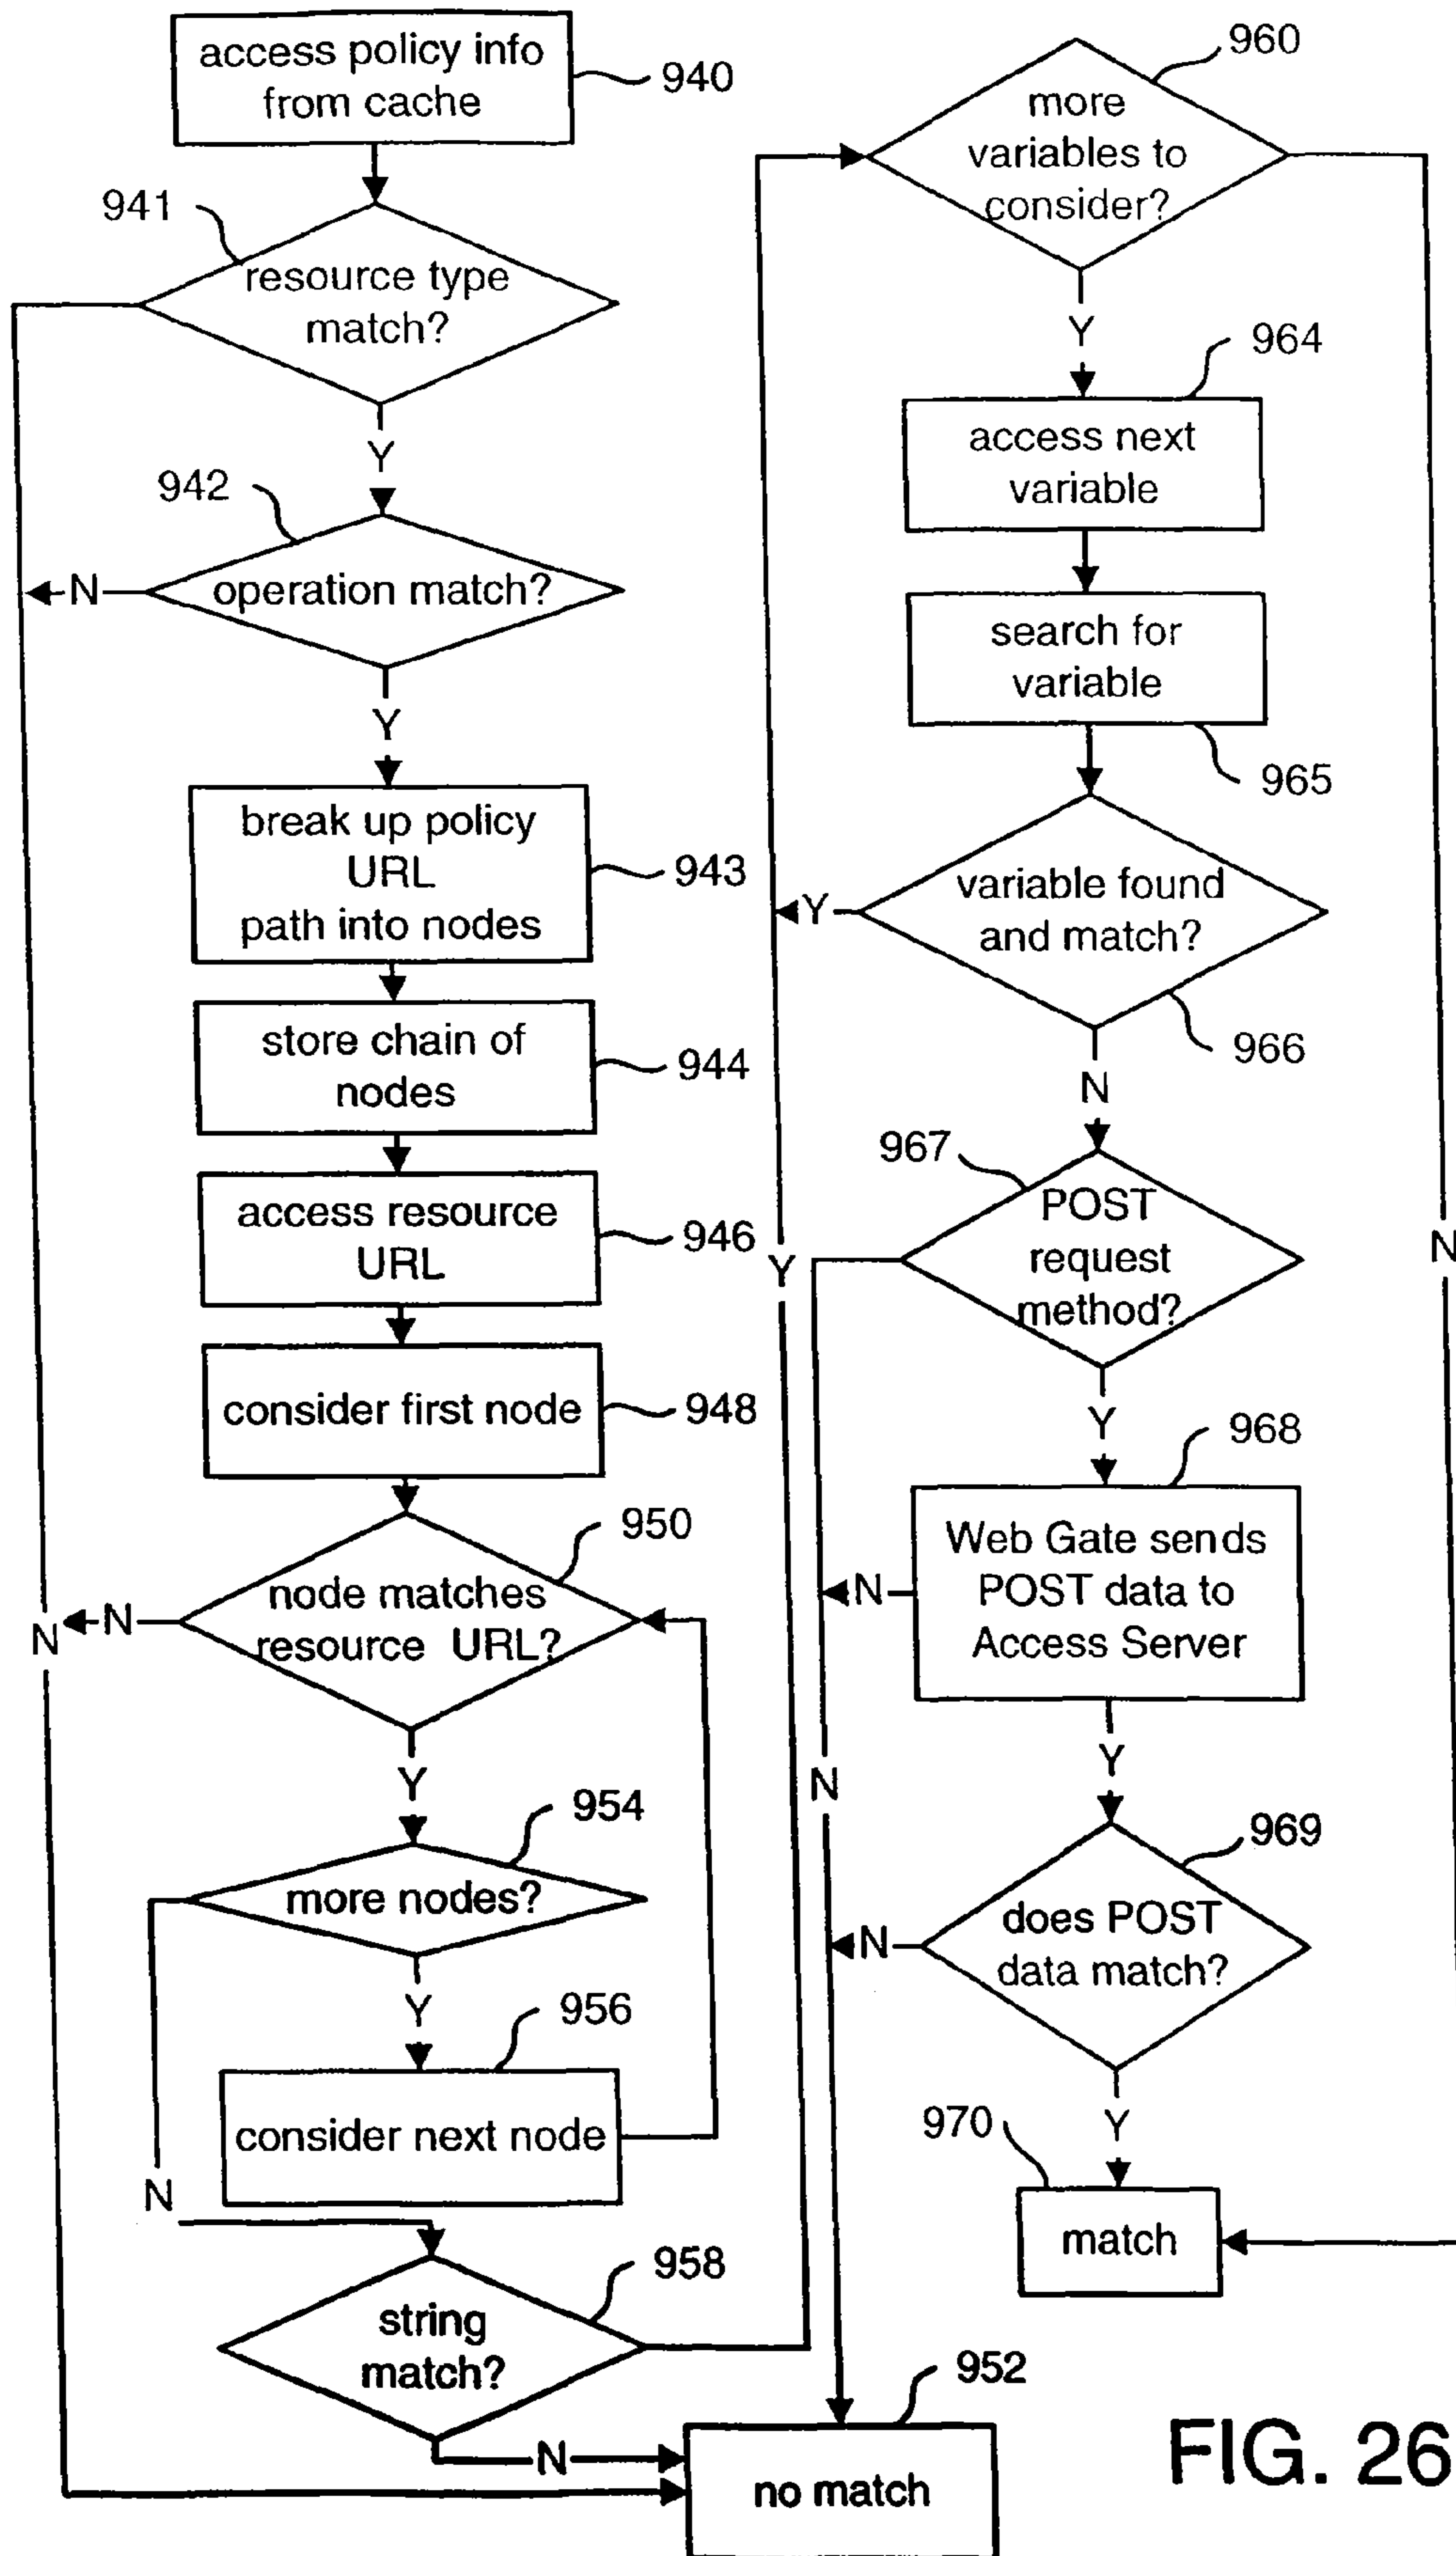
access policy info from cache
940

941
resource type match?
Y

942
N
operation match?
Y

break up policy URL path into nodes
943

store chain of nodes
944

access resource URL
946

consider first node
948

950
N
N
node matches resource URL?
Y

954
more nodes?
Y

956
consider next node
N

958
string match?
N

952
no match

960
more variables to consider?
Y

964
access next variable

search for variable
965

Y
variable found and match?
966
N

967
Y
POST request method?
Y
N

968
N
Web Gate sends POST data to Access Server
Y

N
969
N
does POST data match?
Y

970
match

FIG. 26